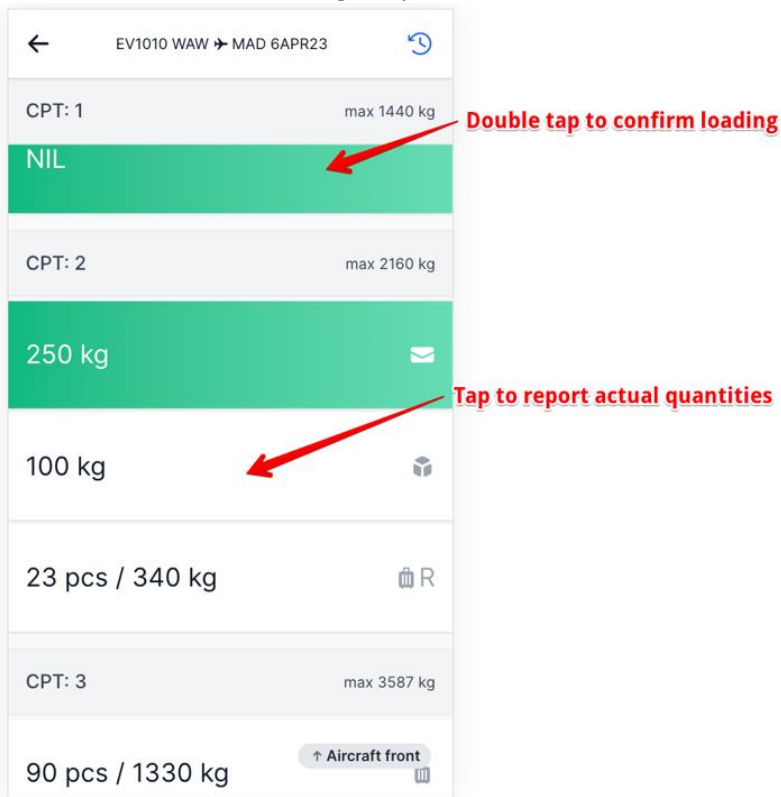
EV1010 WAW ✈ MAD 6APR23

CPT: 1
max 1440 kg

Double tap to confirm loading

NIL

CPT: 2
max 2160 kg

250 kg

Tap to report actual quantities

100 kg

23 pcs / 340 kg
R

CPT: 3
max 3587 kg

↑ Aircraft front

90 pcs / 1330 kg